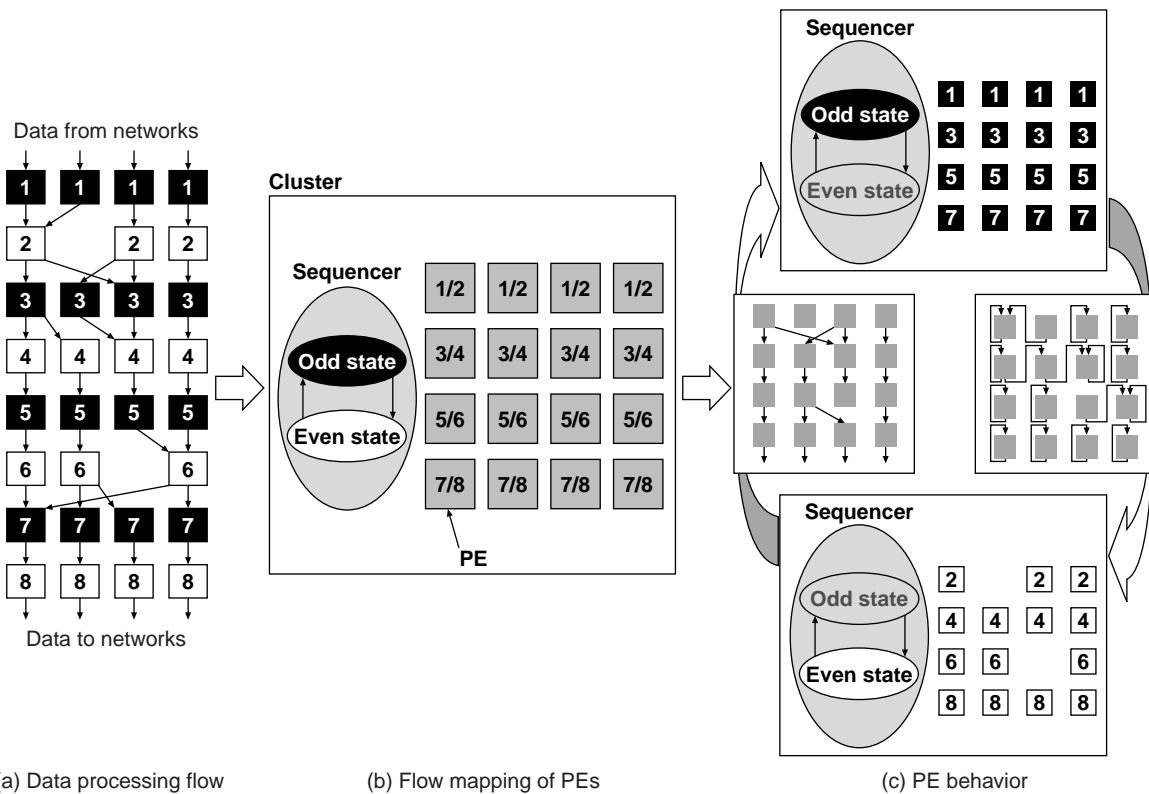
Data from networks

1 1 1 1
2 2 2
3 3 3 3
4 4 4 4
5 5 5 5
6 6 6
7 7 7 7
8 8 8 8

Data to networks

(a) Data processing flow

Cluster

Sequencer

Odd state

Even state

1/2 1/2 1/2 1/2
3/4 3/4 3/4 3/4
5/6 5/6 5/6 5/6
7/8 7/8 7/8 7/8

PE

(b) Flow mapping of PEs

Sequencer

Odd state

Even state

1 1 1 1
3 3 3 3
5 5 5 5
7 7 7 7

Sequencer

Odd state

Even state

2 2 2
4 4 4 4
6 6 6
8 8 8 8

(c) PE behavior